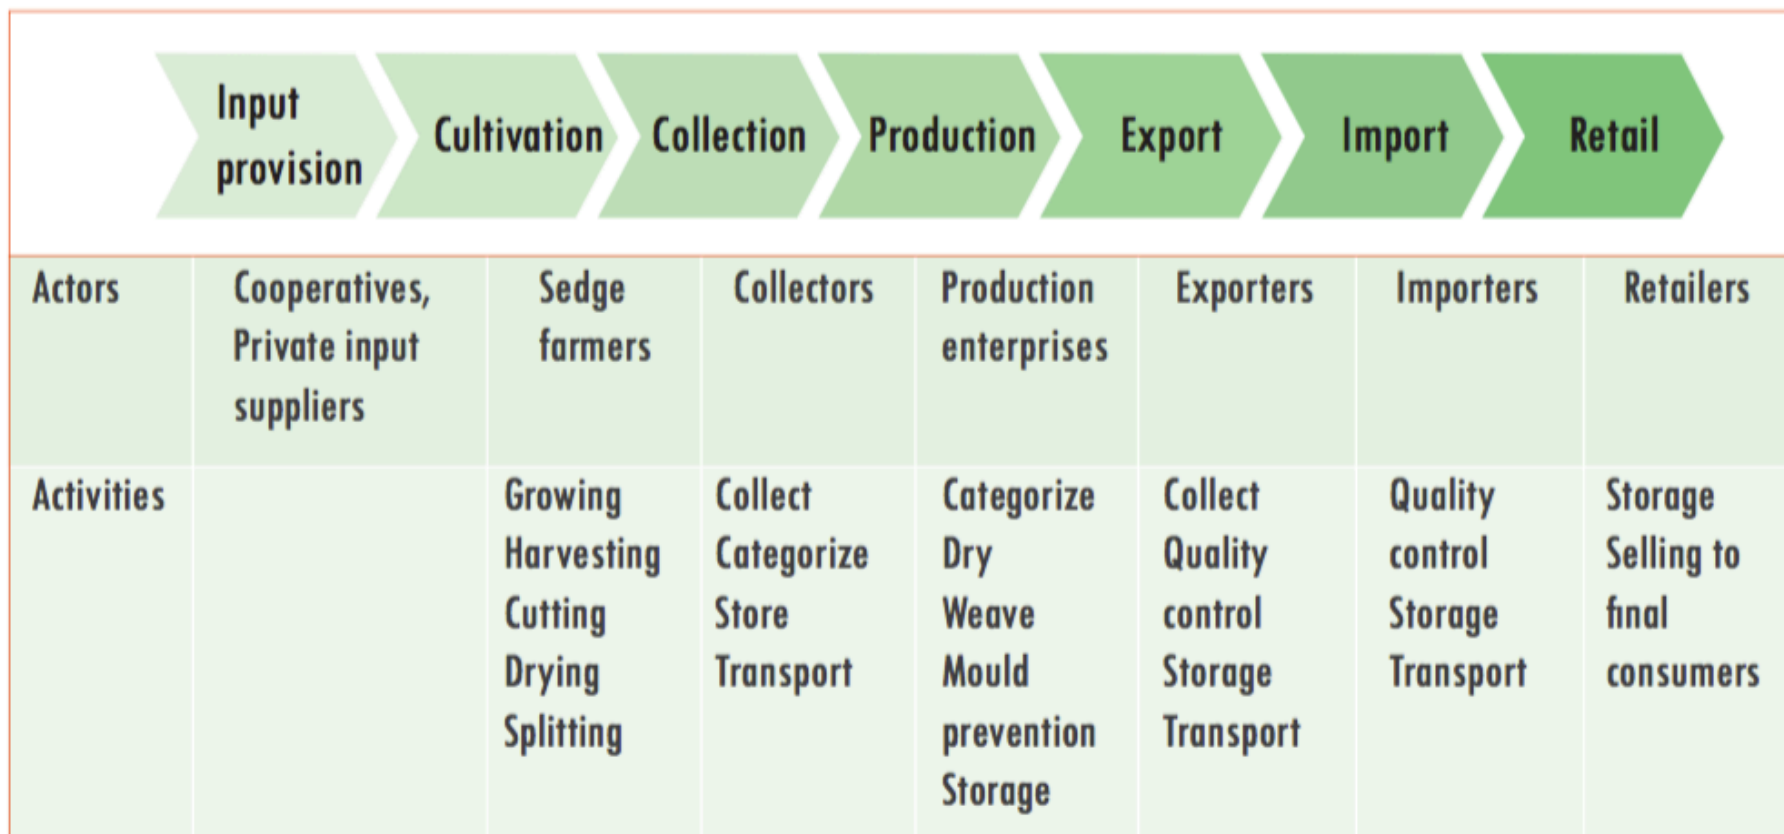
| | Input provision | Cultivation | Collection | Production | Export | Import | Retail |
|---|---|---|---|---|---|---|---|
| Actors | Cooperatives, Private input suppliers | Sedge farmers | Collectors | Production enterprises | Exporters | Importers | Retailers |
| Activities | | Growing Harvesting Cutting Drying Splitting | Collect Categorize Store Transport | Categorize Dry Weave Mould prevention Storage | Collect Quality control Storage Transport | Quality control Storage Transport | Storage Selling to final consumers |